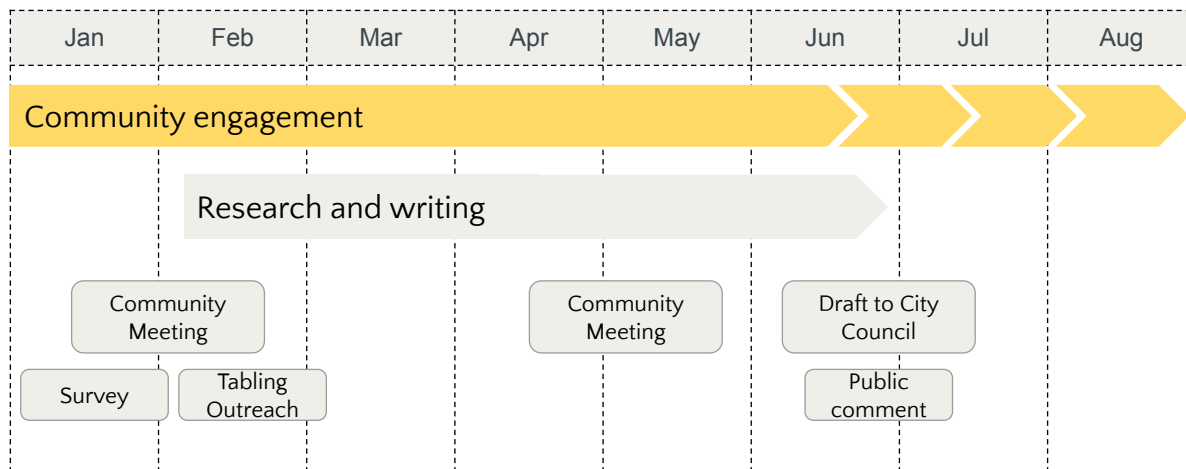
| Jan | Feb | Mar | Apr | May | Jun | Jul | Aug |
|---|---|---|---|---|---|---|---|

Community engagement

Research and writing

Community Meeting

Survey

Tabling Outreach

Community Meeting

Draft to City Council

Public comment